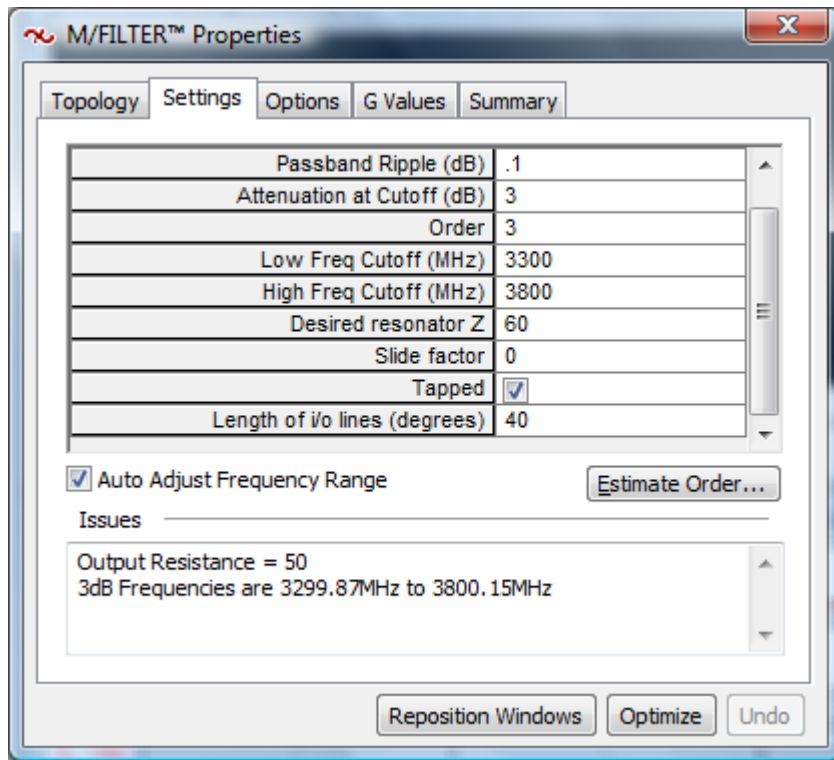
M/FILTER™ Properties

Topology | Settings | Options | G Values | Summary

| | |
|---|---|
| Passband Ripple (dB) | .1 |
| Attenuation at Cutoff (dB) | 3 |
| Order | 3 |
| Low Freq Cutoff (MHz) | 3300 |
| High Freq Cutoff (MHz) | 3800 |
| Desired resonator Z | 60 |
| Slide factor | 0 |
| Tapped | ☑ |
| Length of i/o lines (degrees) | 40 |

☑ Auto Adjust Frequency Range

Estimate Order...

Issues

Output Resistance = 50
3dB Frequencies are 3299.87MHz to 3800.15MHz

Reposition Windows | Optimize | Undo